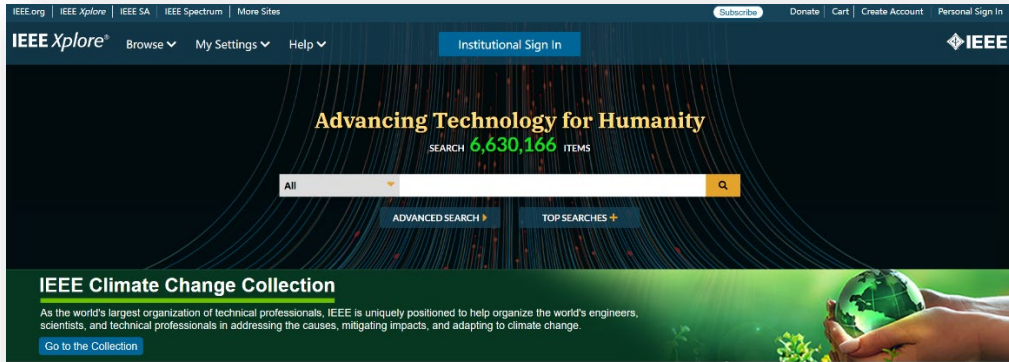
IEEE.org | IEEE Xplore | IEEE SA | IEEE Spectrum | More Sites

Subscribe | Donate | Cart | Create Account | Personal Sign In

IEEE Xplore® Browse My Settings Help

Institutional Sign In

IEEE

Advancing Technology for Humanity

SEARCH 6,630,166 ITEMS

All

ADVANCED SEARCH

TOP SEARCHES

IEEE Climate Change Collection

As the world's largest organization of technical professionals, IEEE is uniquely positioned to help organize the world's engineers, scientists, and technical professionals in addressing the causes, mitigating impacts, and adapting to climate change.

Go to the Collection